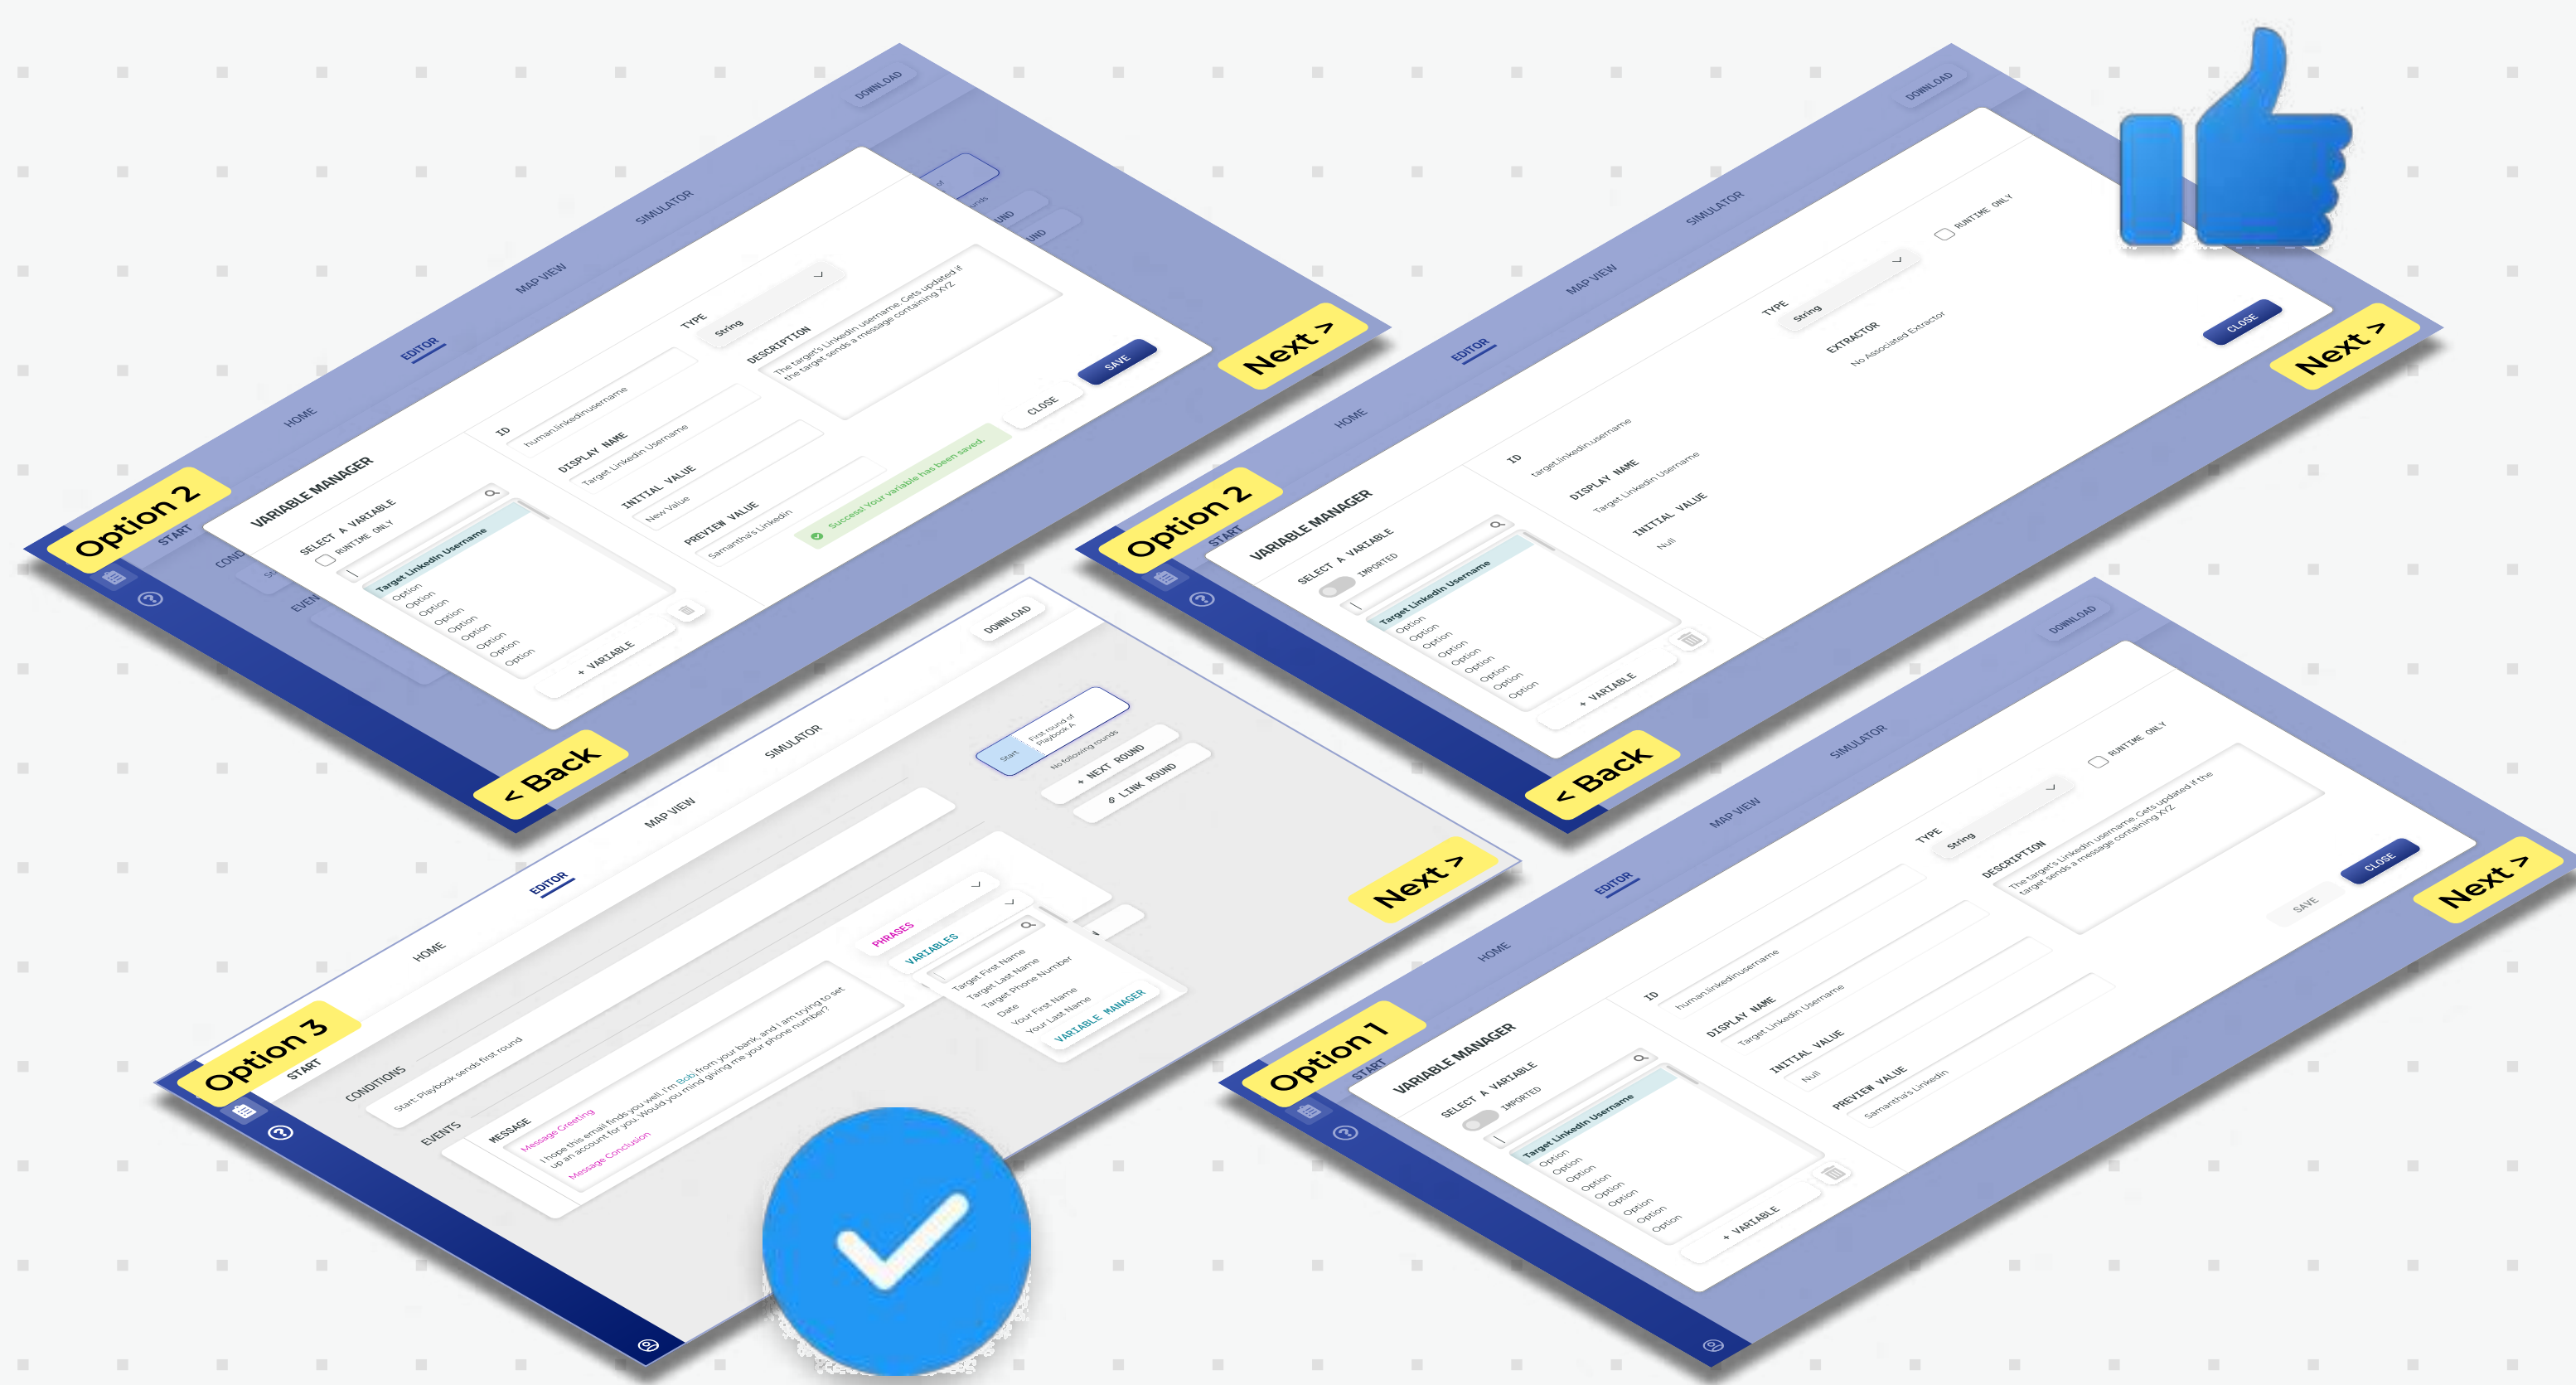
Option 2

HOME
EDITOR
MAP VIEW
SIMULATOR
DOWNLOAD
START

VARIABLE MANAGER
SELECT A VARIABLE
RUNTIME ONLY
Target Linkedin Username
Option
Option
Option
Option
Option
Option
Option
Option
+ VARIABLE

ID
human.linkedinusername
DISPLAY NAME
Target Linkedin Username
INITIAL VALUE
New Value
PREVIEW VALUE
Samantha's Linkedin
TYPE
String
DESCRIPTION
The target's Linkedin username. Gets updated if the target sends a message containing XYZ
Success! Your variable has been saved.
CLOSE
SAVE

Next >
< Back

Option 2

HOME
EDITOR
MAP VIEW
SIMULATOR
DOWNLOAD
START

VARIABLE MANAGER
SELECT A VARIABLE
IMPORTED
Target Linkedin Username
Option
Option
Option
Option
Option
Option
Option
Option
+ VARIABLE

ID
target.linkedin.username
DISPLAY NAME
Target Linkedin Username
INITIAL VALUE
Null
TYPE
String
RUNTIME ONLY
EXTRACTOR
No Associated Extractor
CLOSE

Next >
< Back

Option 3

HOME
EDITOR
MAP VIEW
SIMULATOR
DOWNLOAD
START
CONDITIONS
Start: Playbook sends first round
EVENTS
MESSAGE
Message Greeting
I hope this email finds you well. I'm Bob from your bank, and I am trying to set up an account for you. Would you mind giving me your phone number?
Message Conclusion
PHRASES
VARIABLES
Target First Name
Target Last Name
Target Phone Number
Date
Your First Name
Your Last Name
VARIABLE MANAGER
Start
First round of Playbook A
No following rounds
+ NEXT ROUND
LINK ROUND

Next >

Option 1

HOME
EDITOR
MAP VIEW
SIMULATOR
DOWNLOAD
START

VARIABLE MANAGER
SELECT A VARIABLE
IMPORTED
Target Linkedin Username
Option
Option
Option
Option
Option
Option
Option
Option
+ VARIABLE

ID
human.linkedinusername
DISPLAY NAME
Target Linkedin Username
INITIAL VALUE
Null
PREVIEW VALUE
Samantha's Linkedin
TYPE
String
RUNTIME ONLY
DESCRIPTION
The target's Linkedin username. Gets updated if the target sends a message containing XYZ
SAVE
CLOSE

Next >